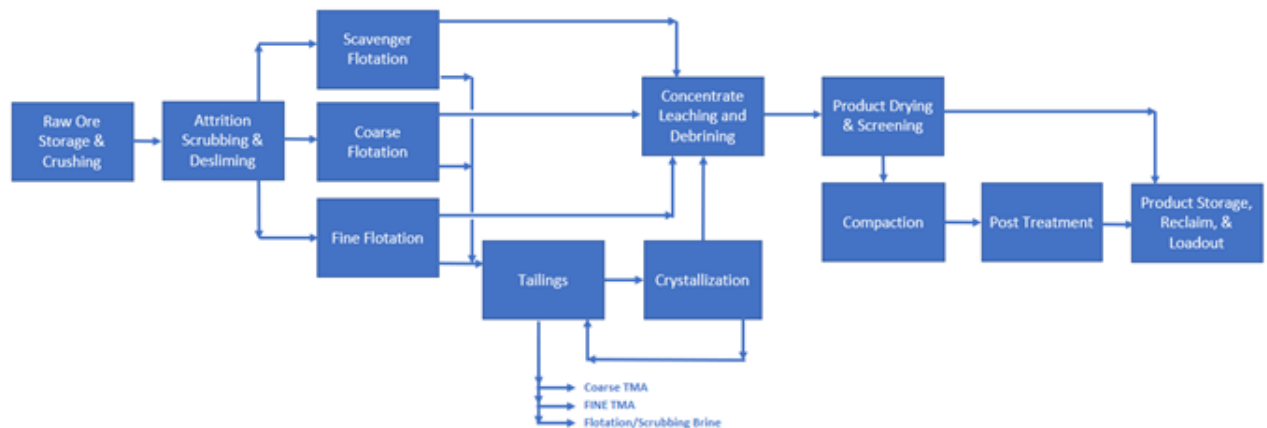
Raw Ore Storage & Crushing

Attrition Scrubbing & Desliming

Scavenger Flotation

Coarse Flotation

Fine Flotation

Concentrate Leaching and Debrining

Tailings

Crystallization

Product Drying & Screening

Compaction

Post Treatment

Product Storage, Reclaim, & Loadout

Coarse TMA
FINE TMA
Flotation/Scrubbing Brine